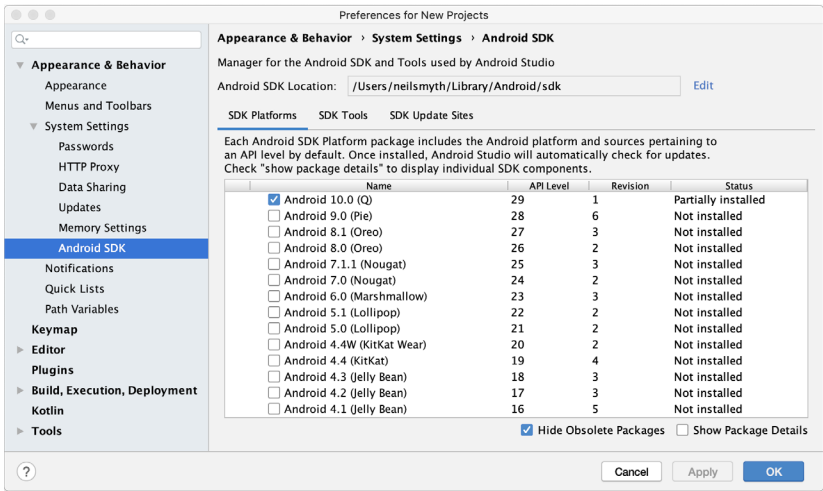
Preferences for New Projects

Q-

Appearance & Behavior
Appearance
Menus and Toolbars
System Settings
Passwords
HTTP Proxy
Data Sharing
Updates
Memory Settings
Android SDK
Notifications
Quick Lists
Path Variables
Keymap
Editor
Plugins
Build, Execution, Deployment
Kotlin
Tools

Appearance & Behavior › System Settings › Android SDK

Manager for the Android SDK and Tools used by Android Studio

Android SDK Location: /Users/neilsmyth/Library/Android/sdk Edit

SDK Platforms SDK Tools SDK Update Sites

Each Android SDK Platform package includes the Android platform and sources pertaining to an API level by default. Once installed, Android Studio will automatically check for updates. Check "show package details" to display individual SDK components.

| Name | API Level | Revision | Status |
|---|---|---|---|
| Android 10.0 (Q) | 29 | 1 | Partially installed |
| Android 9.0 (Pie) | 28 | 6 | Not installed |
| Android 8.1 (Oreo) | 27 | 3 | Not installed |
| Android 8.0 (Oreo) | 26 | 2 | Not installed |
| Android 7.1.1 (Nougat) | 25 | 3 | Not installed |
| Android 7.0 (Nougat) | 24 | 2 | Not installed |
| Android 6.0 (Marshmallow) | 23 | 3 | Not installed |
| Android 5.1 (Lollipop) | 22 | 2 | Not installed |
| Android 5.0 (Lollipop) | 21 | 2 | Not installed |
| Android 4.4W (KitKat Wear) | 20 | 2 | Not installed |
| Android 4.4 (KitKat) | 19 | 4 | Not installed |
| Android 4.3 (Jelly Bean) | 18 | 3 | Not installed |
| Android 4.2 (Jelly Bean) | 17 | 3 | Not installed |
| Android 4.1 (Jelly Bean) | 16 | 5 | Not installed |

Hide Obsolete Packages Show Package Details

?

Cancel Apply OK